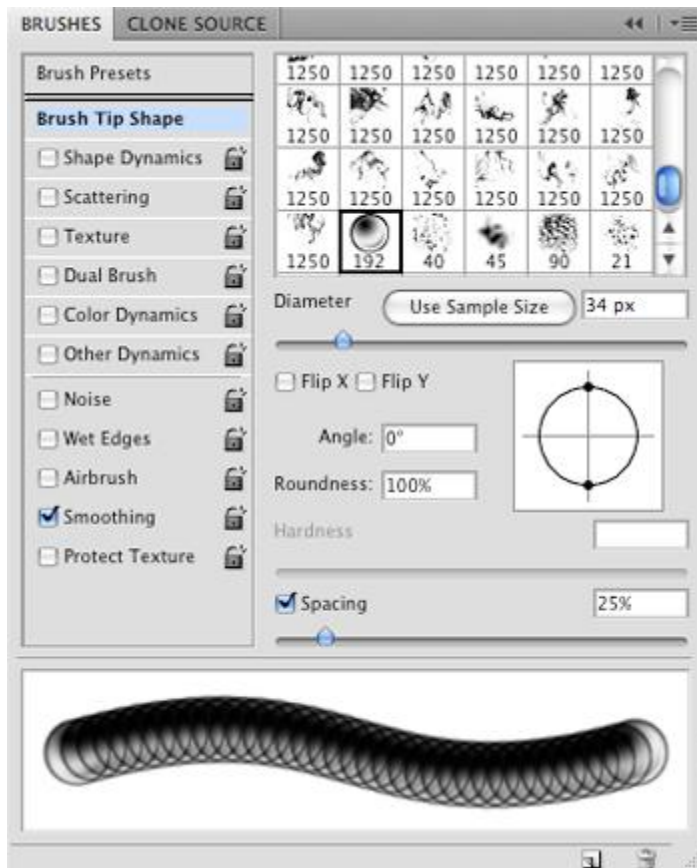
BRUSHES CLONE SOURCE

Brush Presets
Brush Tip Shape
Shape Dynamics
Scattering
Texture
Dual Brush
Color Dynamics
Other Dynamics
Noise
Wet Edges
Airbrush
Smoothing
Protect Texture

| 1250 | 1250 | 1250 | 1250 | 1250 | 1250 |
|---|---|---|---|---|---|
| 1250 | 1250 | 1250 | 1250 | 1250 | 1250 |
| 1250 | 1250 | 1250 | 1250 | 1250 | 1250 |
| 1250 | 192 | 40 | 45 | 90 | 21 |

Diameter Use Sample Size 34 px

Flip X Flip Y

Angle: 0°

Roundness: 100%

Hardness

Spacing 25%